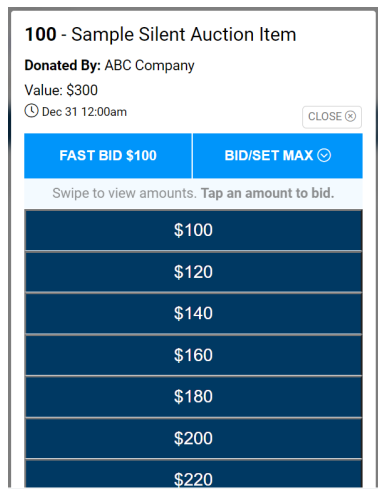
**100** - Sample Silent Auction Item

**Donated By:** ABC Company

Value: $300

Dec 31 12:00am

CLOSE

FAST BID $100

BID/SET MAX

Swipe to view amounts. **Tap an amount to bid.**

$100

$120

$140

$160

$180

$200

$220